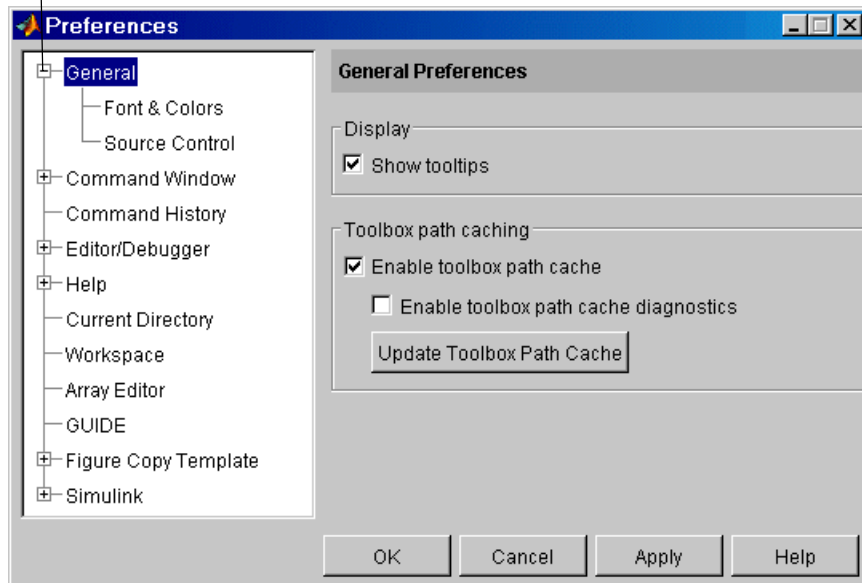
Preferences

General
Font & Colors
Source Control
Command Window
Command History
Editor/Debugger
Help
Current Directory
Workspace
Array Editor
GUIDE
Figure Copy Template
Simulink

General Preferences

Display
Show tooltips

Toolbox path caching
Enable toolbox path cache
Enable toolbox path cache diagnostics
Update Toolbox Path Cache

OK
Cancel
Apply
Help